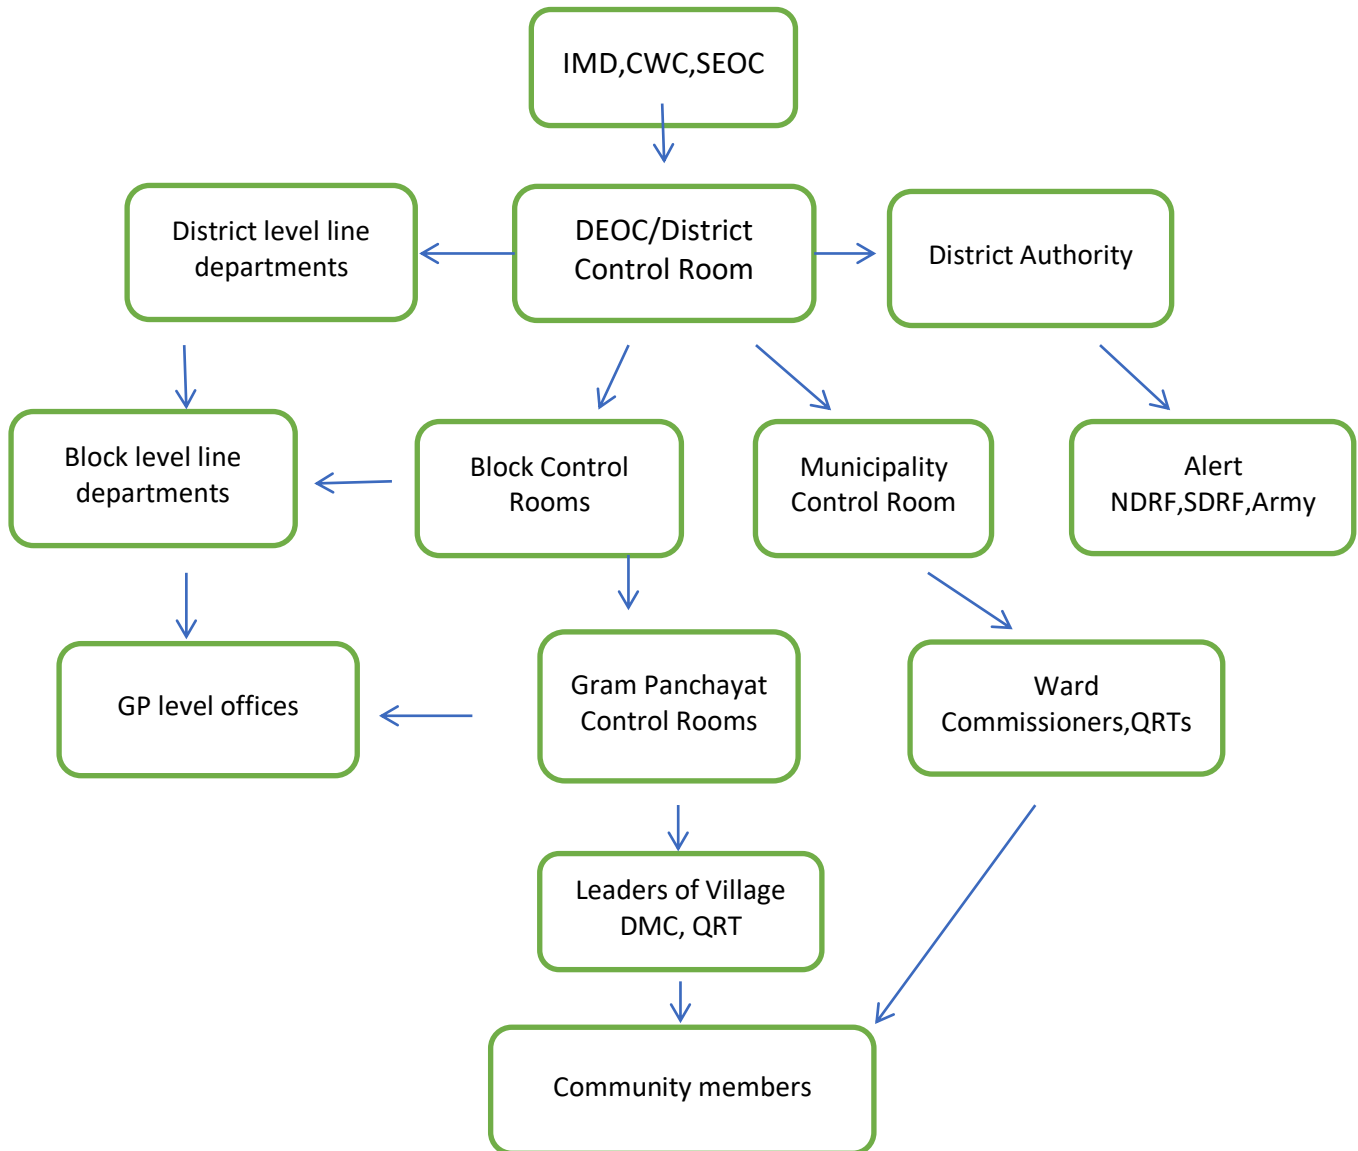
IMD,CWC,SEOC

District level line departments

DEOC/District Control Room

District Authority

Block level line departments

Block Control Rooms

Municipality Control Room

Alert NDRF,SDRF,Army

GP level offices

Gram Panchayat Control Rooms

Ward Commissioners,QRTs

Leaders of Village DMC, QRT

Community members